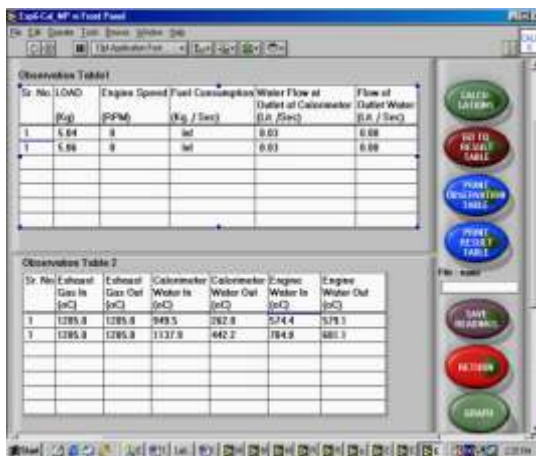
Exp6-Cal_MF.vi Front Panel

File Edit Operate Tools Browse Window Help

13pt Application Font

Observation Table1

| Sr. No. | LOAD (Kg) | Engine Speed (RPM) | Fuel Consumption (Kg / Sec) | Water Flow at Outlet at Calorimeter (Lit./Sec) | Flow of Outlet Water (Lit./Sec) |
|---|---|---|---|---|---|
| 1 | 5.84 | 0 | inf | 0.03 | 0.08 |
| 1 | 5.86 | 0 | inf | 0.03 | 0.08 |
| | | | | | |
| | | | | | |
| | | | | | |
| | | | | | |
| | | | | | |

Observation Table 2

| Sr. No. | Exhaust Gas In (oC) | Exhaust Gas Out (oC) | Calorimeter Water In (oC) | Calorimeter Water Out (oC) | Engine Water In (oC) | Engine Water Out (oC) |
|---|---|---|---|---|---|---|
| 1 | 1285.8 | 1285.8 | 949.5 | 262.8 | 574.4 | 579.1 |
| 1 | 1395.8 | 1285.8 | 1137.9 | 442.2 | 784.9 | 681.1 |
| | | | | | | |
| | | | | | | |
| | | | | | | |
| | | | | | | |

CALCULATIONS

GO TO RESULT TABLE

PRINT OBSERVATION TABLE

PRINT RESULT TABLE

File name

SAVE READINGS

RETURN

GRAPH

Start